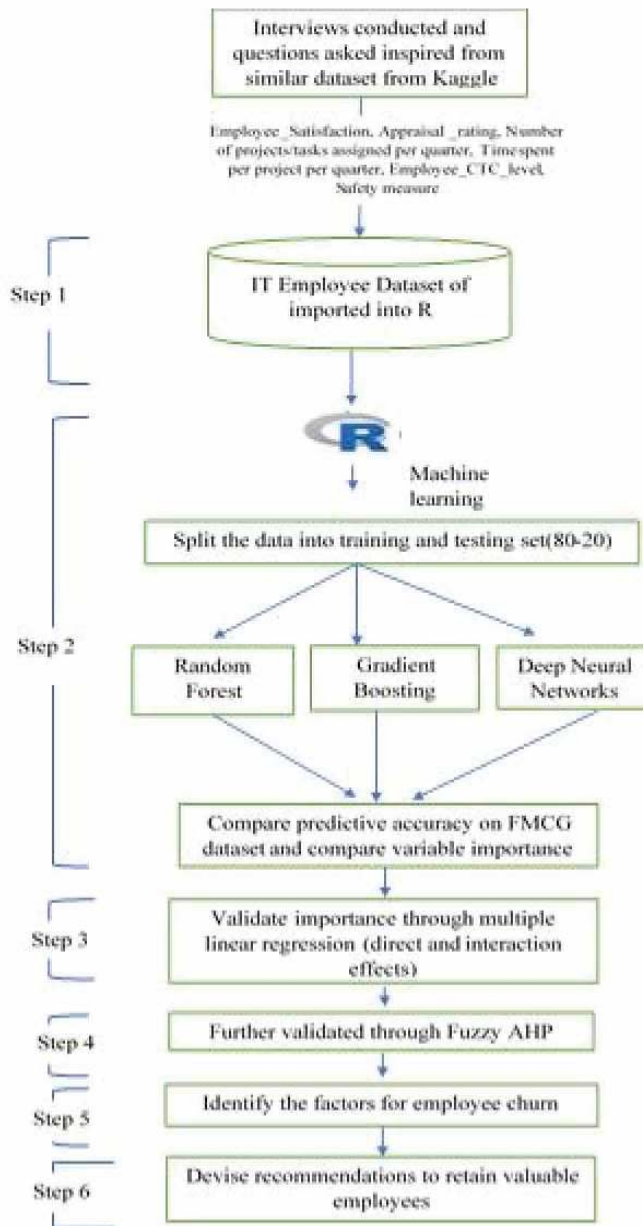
Interviews conducted and questions asked inspired from similar dataset from Kaggle

Employee_Satisfaction, Appraisal _rating, Number of projects/tasks assigned per quarter, Time spent per project per quarter, Employee_CTC_level, Safety measure

Step 1

IT Employee Dataset of imported into R

Step 2

R

Machine learning

Split the data into training and testing set(80-20)

Random Forest

Gradient Boosting

Deep Neural Networks

Compare predictive accuracy on FMCG dataset and compare variable importance

Step 3

Validate importance through multiple linear regression (direct and interaction effects)

Step 4

Further validated through Fuzzy AHP

Step 5

Identify the factors for employee churn

Step 6

Devise recommendations to retain valuable employees